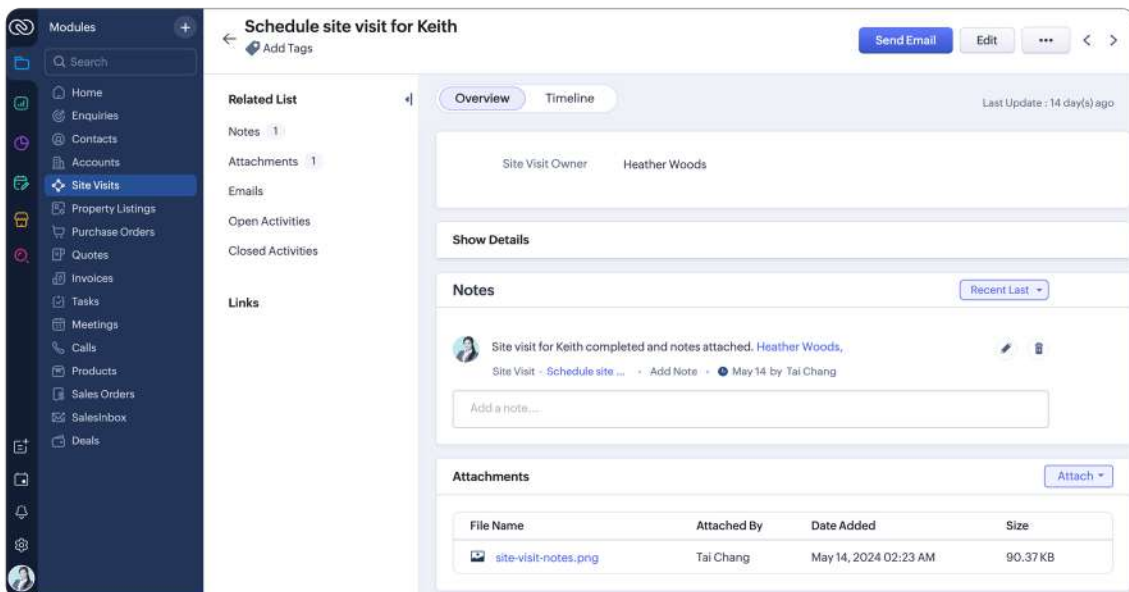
Modules
Search
Home
Enquiries
Contacts
Accounts
Site Visits
Property Listings
Purchase Orders
Quotes
Invoices
Tasks
Meetings
Calls
Products
Sales Orders
SalesInbox
Deals

Schedule site visit for Keith
Add Tags

Send Email
Edit
...

Related List
Notes 1
Attachments 1
Emails
Open Activities
Closed Activities

Links

Overview
Timeline
Last Update : 14 day(s) ago

Site Visit Owner Heather Woods

Show Details

Notes
Recent Last

Site visit for Keith completed and notes attached. Heather Woods,
Site Visit · Schedule site ... · Add Note · May 14 by Tai Chang

Add a note....

Attachments
Attach

| File Name | Attached By | Date Added | Size |
|---|---|---|---|
| site-visit-notes.png | Tai Chang | May 14, 2024 02:23 AM | 90.37KB |